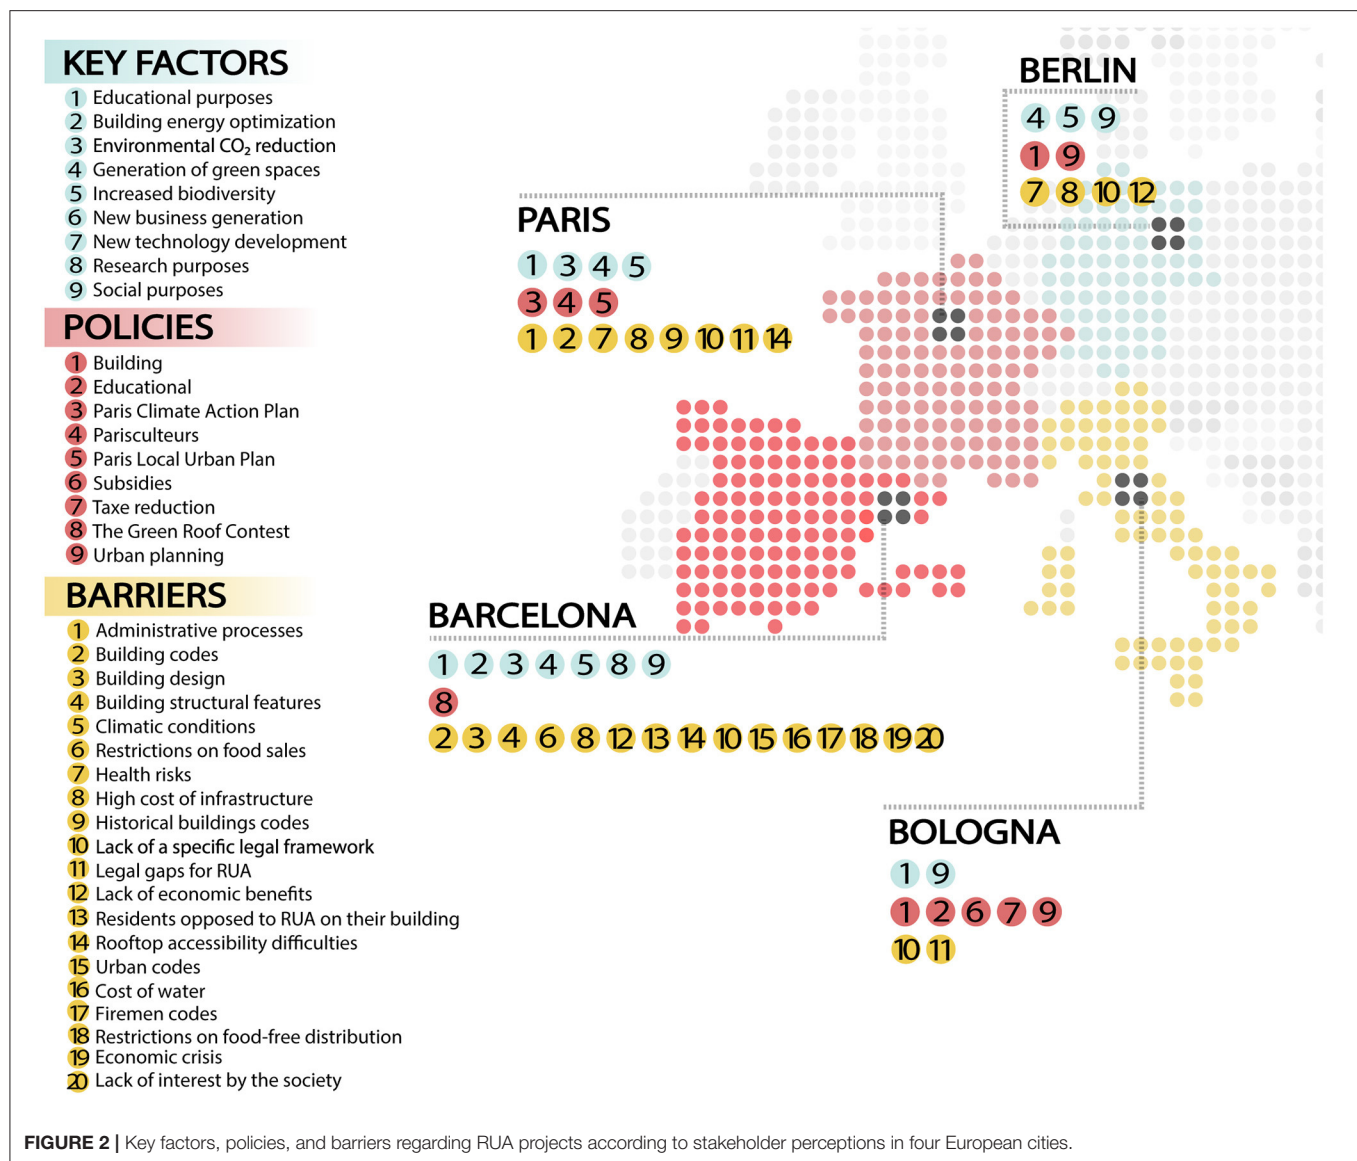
KEY FACTORS
1 Educational purposes
2 Building energy optimization
3 Environmental $CO_2$ reduction
4 Generation of green spaces
5 Increased biodiversity
6 New business generation
7 New technology development
8 Research purposes
9 Social purposes

POLICIES
1 Building
2 Educational
3 Paris Climate Action Plan
4 Parisculteurs
5 Paris Local Urban Plan
6 Subsidies
7 Taxe reduction
8 The Green Roof Contest
9 Urban planning

BARRIERS
1 Administrative processes
2 Building codes
3 Building design
4 Building structural features
5 Climatic conditions
6 Restrictions on food sales
7 Health risks
8 High cost of infrastructure
9 Historical buildings codes
10 Lack of a specific legal framework
11 Legal gaps for RUA
12 Lack of economic benefits
13 Residents opposed to RUA on their building
14 Rooftop accessibility difficulties
15 Urban codes
16 Cost of water
17 Firemen codes
18 Restrictions on food-free distribution
19 Economic crisis
20 Lack of interest by the society

BERLIN
4 5 9
1 9
7 8 10 12

PARIS
1 3 4 5
3 4 5
1 2 7 8 9 10 11 14

BARCELONA
1 2 3 4 5 8 9
8
2 3 4 6 8 12 13 14 10 15 16 17 18 19 20

BOLOGNA
1 9
1 2 6 7 9
10 11

FIGURE 2 | Key factors, policies, and barriers regarding RUA projects according to stakeholder perceptions in four European cities.